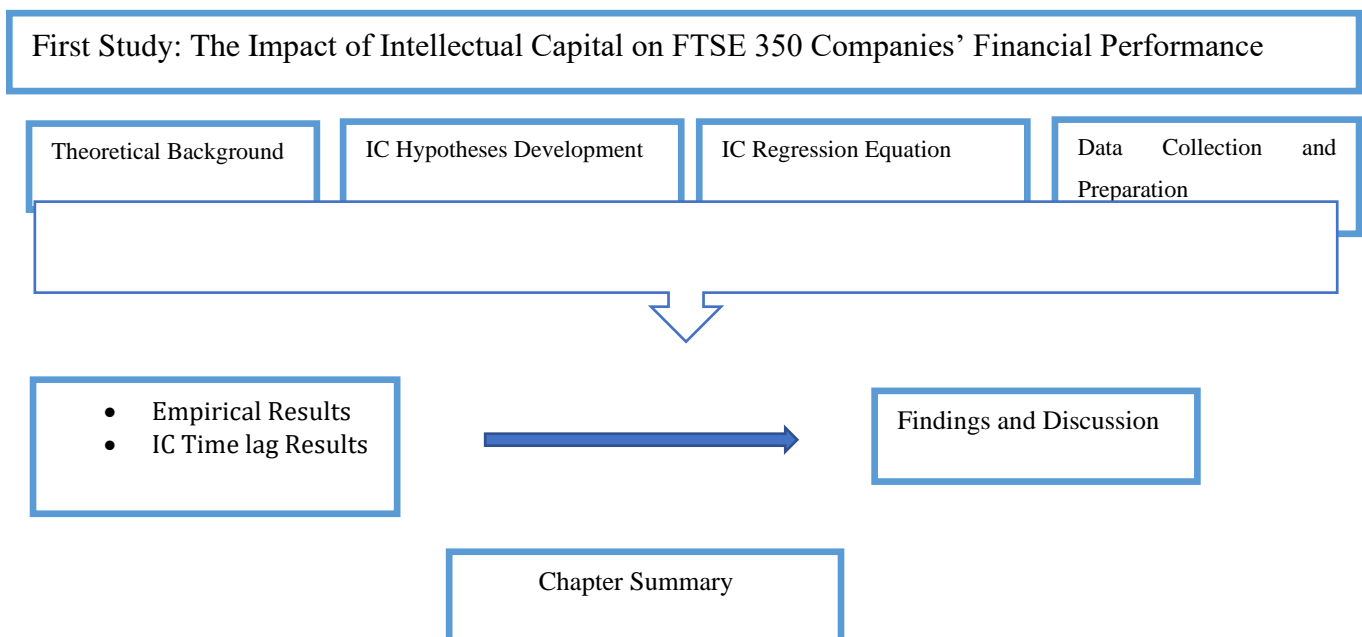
First Study: The Impact of Intellectual Capital on FTSE 350 Companies' Financial Performance

Theoretical Background

IC Hypotheses Development

IC Regression Equation

Data Collection and Preparation

- Empirical Results
- IC Time lag Results

Findings and Discussion

Chapter Summary